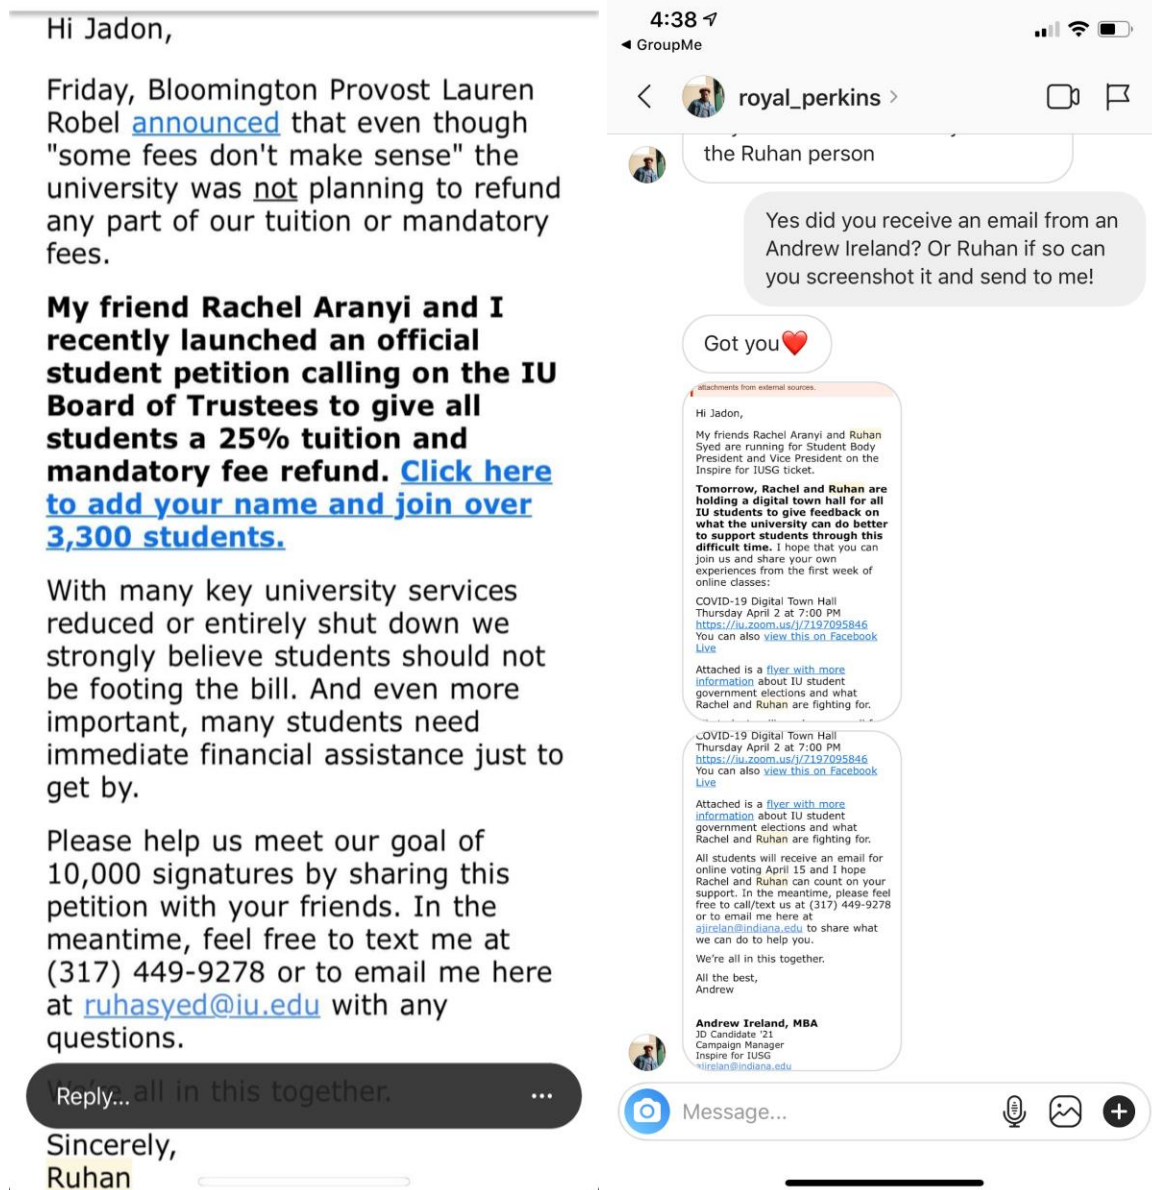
Hi Jadon,

Friday, Bloomington Provost Lauren Robel announced that even though "some fees don't make sense" the university was not planning to refund any part of our tuition or mandatory fees.

**My friend Rachel Aranyi and I recently launched an official student petition calling on the IU Board of Trustees to give all students a 25% tuition and mandatory fee refund. Click here to add your name and join over 3,300 students.**

With many key university services reduced or entirely shut down we strongly believe students should not be footing the bill. And even more important, many students need immediate financial assistance just to get by.

Please help us meet our goal of 10,000 signatures by sharing this petition with your friends. In the meantime, feel free to text me at (317) 449-9278 or to email me here at ruhasyed@iu.edu with any questions.

We're all in this together.

Reply...

Sincerely,
Ruhan

4:38
◂ GroupMe

royal_perkins

the Ruhan person

Yes did you receive an email from an Andrew Ireland? Or Ruhan if so can you screenshot it and send to me!

Got you❤️

attachments from external sources.

Hi Jadon,

My friends Rachel Aranyi and Ruhan Syed are running for Student Body President and Vice President on the Inspire for IUSG ticket.

**Tomorrow, Rachel and Ruhan are holding a digital town hall for all IU students to give feedback on what the university can do better to support students through this difficult time.** I hope that you can join us and share your own experiences from the first week of online classes:

COVID-19 Digital Town Hall
Thursday April 2 at 7:00 PM
https://iu.zoom.us/j/7197095846
You can also view this on Facebook Live

Attached is a flyer with more information about IU student government elections and what Rachel and Ruhan are fighting for.

COVID-19 Digital Town Hall
Thursday April 2 at 7:00 PM
https://iu.zoom.us/j/7197095846
You can also view this on Facebook Live

Attached is a flyer with more information about IU student government elections and what Rachel and Ruhan are fighting for.

All students will receive an email for online voting April 15 and I hope Rachel and Ruhan can count on your support. In the meantime, please feel free to call/text us at (317) 449-9278 or to email me here at ajirelan@indiana.edu to share what we can do to help you.

We're all in this together.

All the best,
Andrew

**Andrew Ireland, MBA**
JD Candidate '21
Campaign Manager
Inspire for IUSG
ajirelan@indiana.edu

Message...